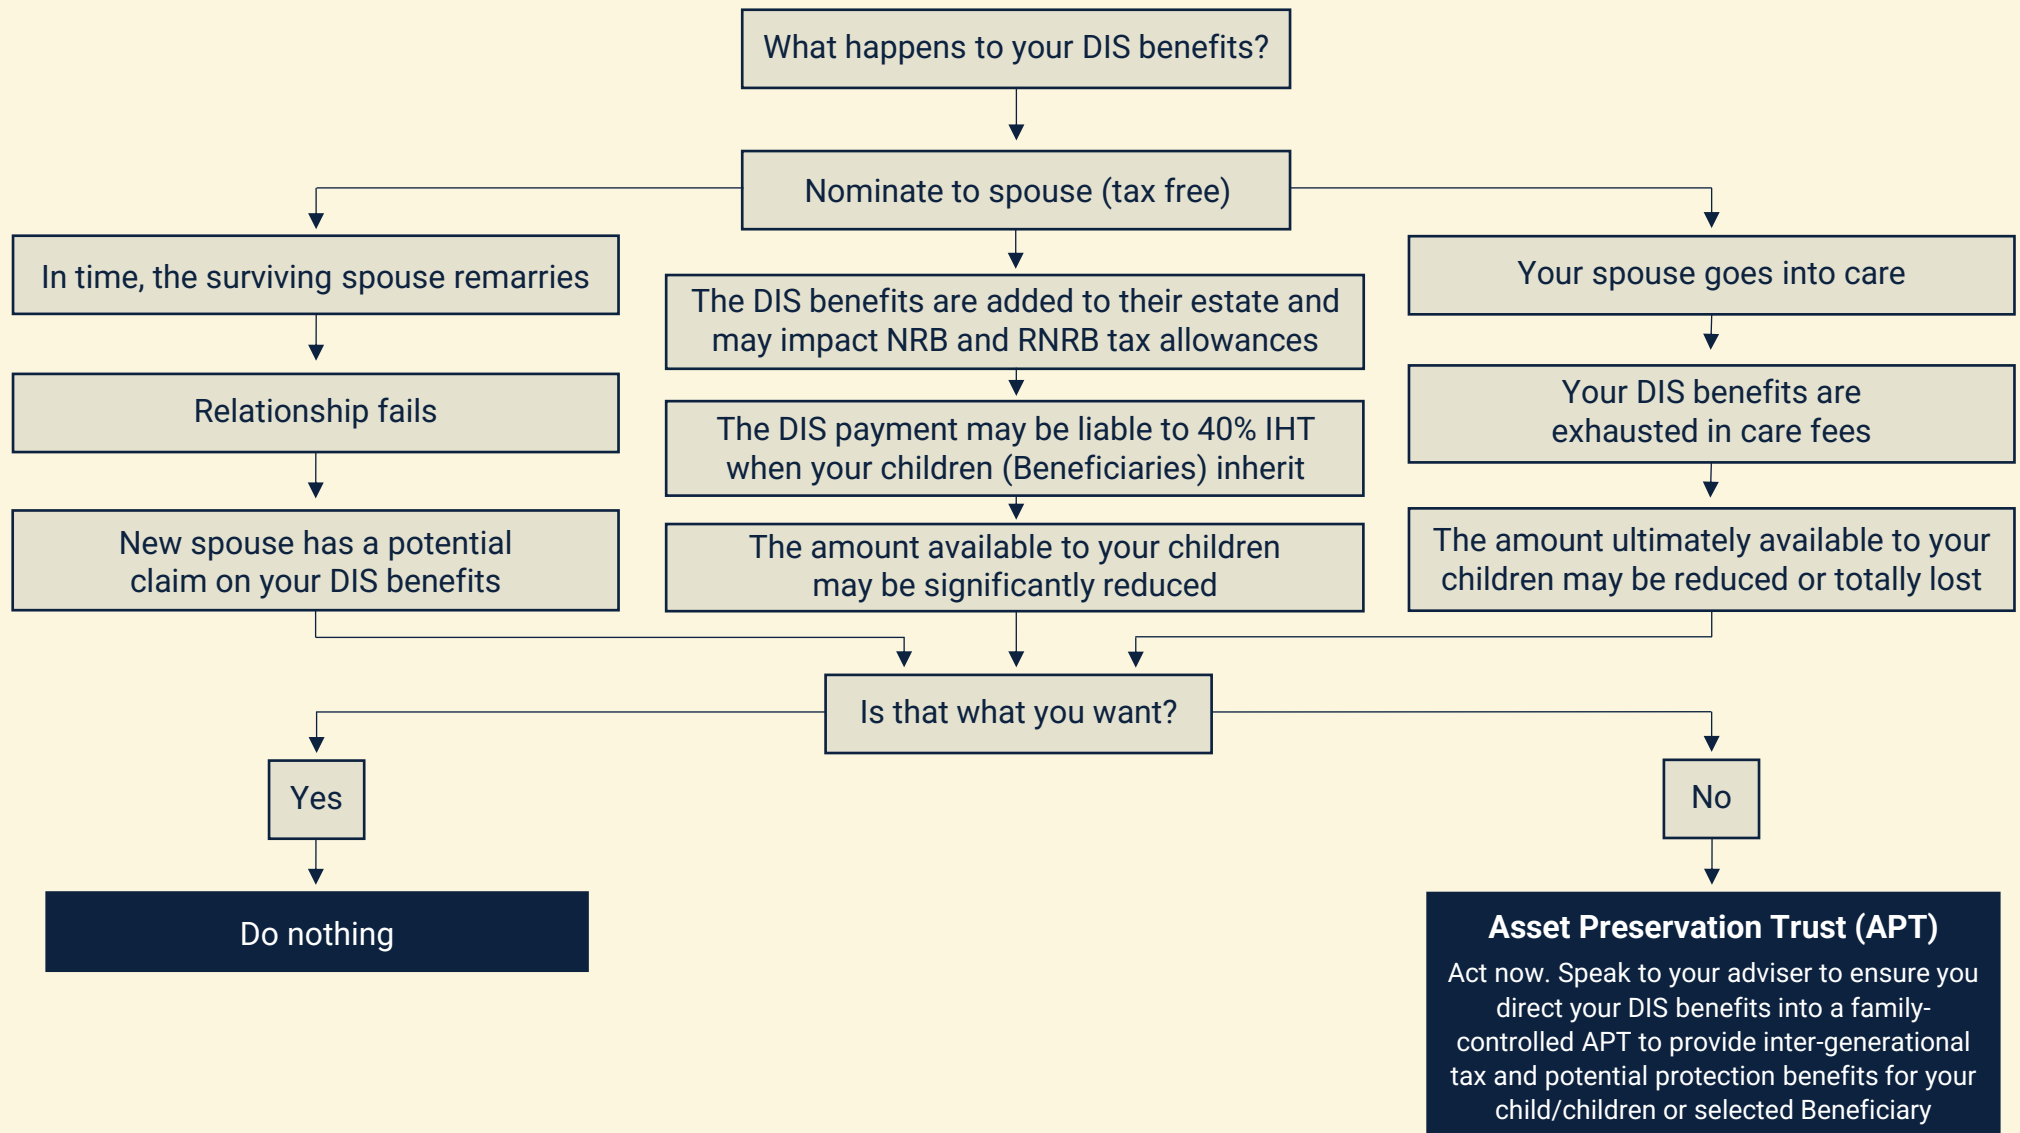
What happens to your DIS benefits?

Nominate to spouse (tax free)

In time, the surviving spouse remarries

Relationship fails

New spouse has a potential claim on your DIS benefits

The DIS benefits are added to their estate and may impact NRB and RNRB tax allowances

The DIS payment may be liable to 40% IHT when your children (Beneficiaries) inherit

The amount available to your children may be significantly reduced

Your spouse goes into care

Your DIS benefits are exhausted in care fees

The amount ultimately available to your children may be reduced or totally lost

Is that what you want?

Yes

Do nothing

No

Asset Preservation Trust (APT)

Act now. Speak to your adviser to ensure you direct your DIS benefits into a family-controlled APT to provide inter-generational tax and potential protection benefits for your child/children or selected Beneficiary